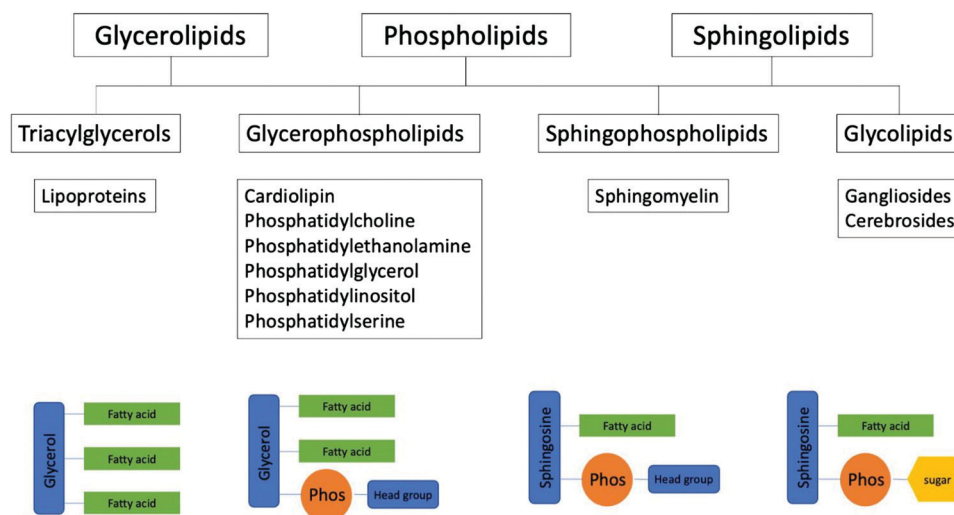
Glycerolipids

Phospholipids

Sphingolipids

Triacylglycerols

Glycerophospholipids

Sphingophospholipids

Glycolipids

Lipoproteins

Cardiolipin
Phosphatidylcholine
Phosphatidylethanolamine
Phosphatidylglycerol
Phosphatidylinositol
Phosphatidylserine

Sphingomyelin

Gangliosides
Cerebrosides

Glycerol
Fatty acid
Fatty acid
Fatty acid

Glycerol
Fatty acid
Fatty acid
Phos
Head group

Sphingosine
Fatty acid
Phos
Head group

Sphingosine
Fatty acid
Phos
sugar